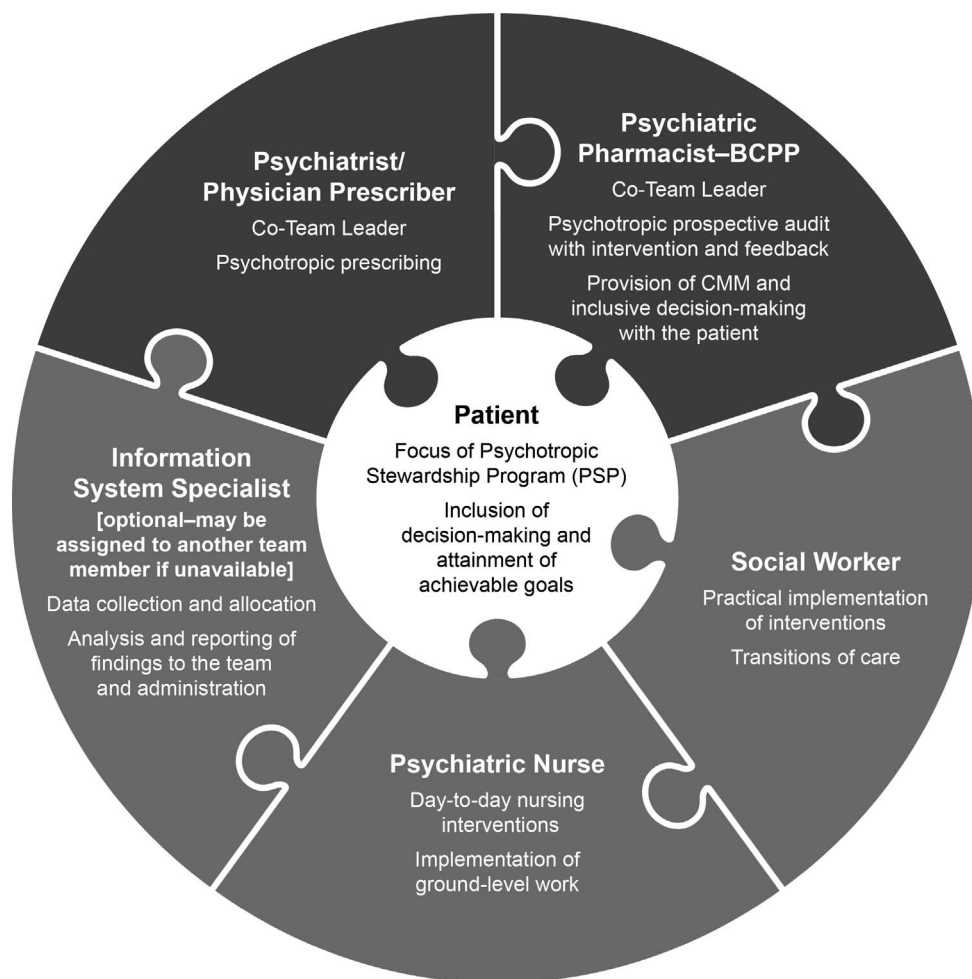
Psychiatrist/
Physician Prescriber

Co-Team Leader

Psychotropic prescribing

Psychiatric
Pharmacist–BCPP

Co-Team Leader

Psychotropic prospective audit with intervention and feedback

Provision of CMM and inclusive decision-making with the patient

Patient

Focus of Psychotropic Stewardship Program (PSP)

Inclusion of decision-making and attainment of achievable goals

Information System Specialist

[optional–may be assigned to another team member if unavailable]

Data collection and allocation

Analysis and reporting of findings to the team and administration

Social Worker

Practical implementation of interventions

Transitions of care

Psychiatric Nurse

Day-to-day nursing interventions

Implementation of ground-level work